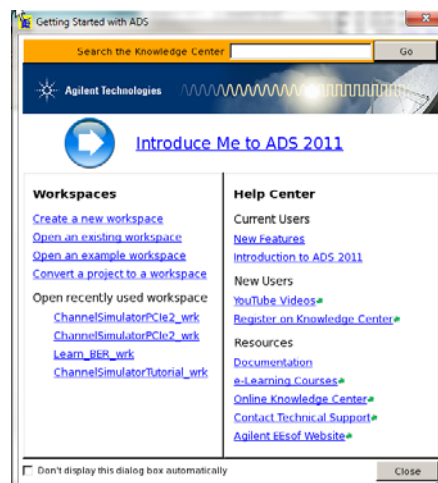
Getting Started with ADS

Search the Knowledge Center

Go

Agilent Technologies

Introduce Me to ADS 2011

Workspaces

Create a new workspace

Open an existing workspace

Open an example workspace

Convert a project to a workspace

Open recently used workspace

ChannelSimulatorPCIe2_wrk

ChannelSimulatorPCIe2_wrk

Learn_BER_wrk

ChannelSimulatorTutorial_wrk

Help Center

Current Users

New Features

Introduction to ADS 2011

New Users

YouTube Videos

Register on Knowledge Center

Resources

Documentation

e-Learning Courses

Online Knowledge Center

Contact Technical Support

Agilent EEsof Website

Don't display this dialog box automatically

Close